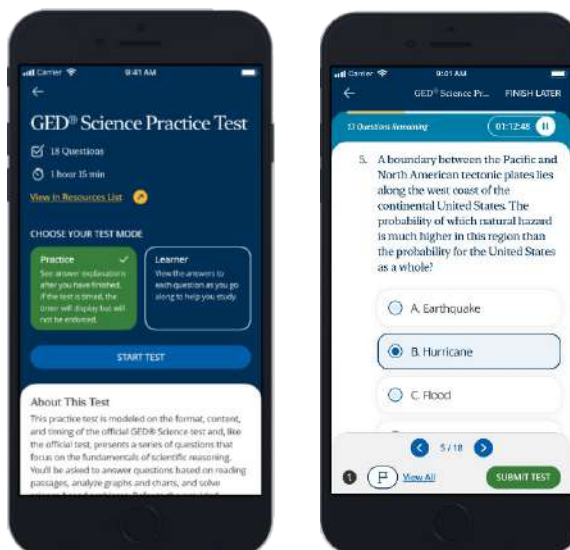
Carrier 9:41 AM

GED® Science Practice Test

18 Questions

1 hour 15 min

View in Resources List

CHOOSE YOUR TEST MODE

Practice
See answer explanations after you have finished. If the test is timed, the timer will display but will not be enforced.

Learner
View the answers to each question as you go along to help you study.

START TEST

About This Test
This practice test is modeled on the format, content, and timing of the official GED® Science test and, like the official test, presents a series of questions that focus on the fundamentals of scientific reasoning. You'll be asked to answer questions based on reading passages, analyze graphs and charts, and solve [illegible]

Carrier 9:01 AM

GED® Science Pr... FINISH LATER

13 Questions Remaining 01:12:48

5. A boundary between the Pacific and North American tectonic plates lies along the west coast of the continental United States. The probability of which natural hazard is much higher in this region than the probability for the United States as a whole?

A. Earthquake

B. Hurricane

C. Flood

5/18

View All

SUBMIT TEST